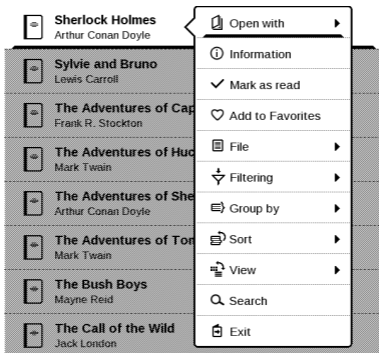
Sherlock Holmes
Arthur Conan Doyle

Sylvie and Bruno
Lewis Carroll

The Adventures of Cap
Frank R. Stockton

The Adventures of Huc
Mark Twain

The Adventures of She
Arthur Conan Doyle

The Adventures of Tor
Mark Twain

The Bush Boys
Mayne Reid

The Call of the Wild
Jack London

Open with
Information
Mark as read
Add to Favorites
File
Filtering
Group by
Sort
View
Search
Exit